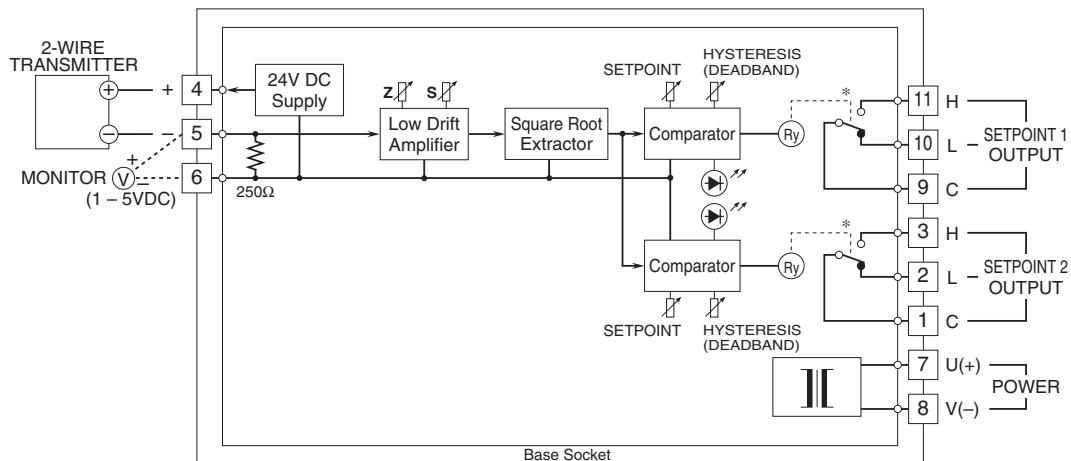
2-WIRE TRANSMITTER

+ 4

– 5

MONITOR V

+

–

(1 – 5VDC)

6

24V DC Supply

250Ω

Z S

Low Drift Amplifier

Square Root Extractor

SETPOINT

HYSTERESIS (DEADBAND)

Comparator

Ry

*

11 H

10 L

9 C

SETPOINT 1 OUTPUT

Comparator

Ry

*

3 H

2 L

1 C

SETPOINT 2 OUTPUT

SETPOINT

HYSTERESIS (DEADBAND)

7 U(+)

8 V(–)

POWER

Base Socket